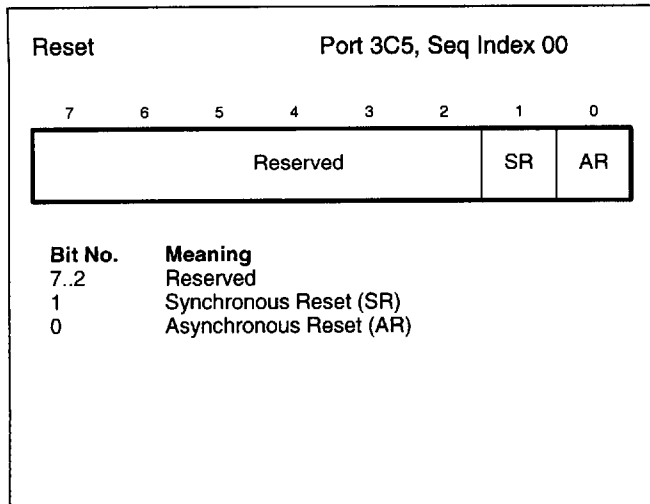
Reset

Port 3C5, Seq Index 00

| 7 | 6 | 5 | 4 | 3 | 2 | 1 | 0 |
|---|---|---|---|---|---|---|---|
| Reserved | | | | | | SR | AR |

| Bit No. | Meaning |
|---|---|
| 7..2 | Reserved |
| 1 | Synchronous Reset (SR) |
| 0 | Asynchronous Reset (AR) |